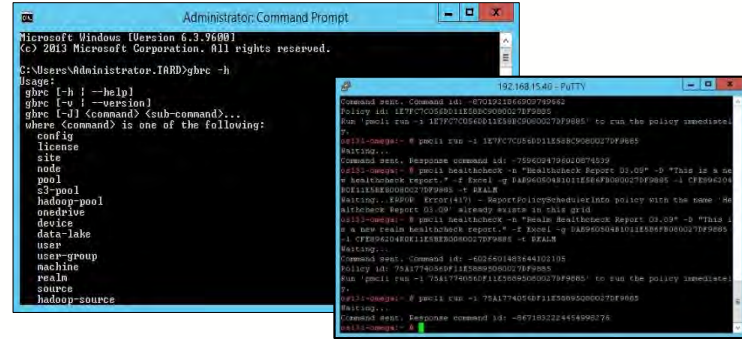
Administrator: Command Prompt

Microsoft Windows [Version 6.3.9600]
(c) 2013 Microsoft Corporation. All rights reserved.

C:\Users\Administrator.IARD>gbrc -h
Usage:
gbrc [-h | --help]
gbrc [-v | --version]
gbrc [-J] <command> <sub-command>...
where <command> is one of the following:
config
license
site
node
pool
s3-pool
hadoop-pool
onedrive
device
data-lake
user
user-group
machine
realm
source
hadoop-source

192.168.15.40 - PuTTY

Command sent. Command id: -6701921866909749662
Policy id: 1E7FC7C056D011E5BBC9080027BF9885
Run 'pmcli run -i 1E7FC7C056D011E5BBC9080027BF9885' to run the policy immediatel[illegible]
os131-omega:~ # pmcli run -i 1E7FC7C056D011E5BBC9080027BF9885
Waiting...
Command sent. Response command id: -7596024796020874539
os131-omega:~ # pmcli healthcheck -n "Healthcheck Report 03.09" -D "This is a ne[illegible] healthcheck report." -f Excel -g 8AE96050481011E5B6FB080027BF9885 -i CFEB9420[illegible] 80E11E5BEB0080027BF9885 -t REALM
Waiting...ERROR Error(417) - ReportPolicyScheduleInfo policy with the name 'He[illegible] althcheck Report 03.09' already exists in this grid
os131-omega:~ # pmcli healthcheck -n "Realm Healthcheck Report 03.09" -D "This i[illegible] s a new realm healthcheck report." -f Excel -g 8AE96050481011E5B6FB080027BF9885 -i CFEB9420480E11E5BEB0080027BF9885 -t REALM
Waiting...
Command sent. Command id: -6026601483644102105
Policy id: 75A1774056DF11E5B89508002 7BF9885
Run 'pmcli run -i 75A1774056DF11E5B895080027BF9885' to run the policy immediately.
os131-omega:~ # pmcli run -i 75A1774056DF11E5B895080027BF9885
Waiting...
Command sent. Response command id: -8671032224458998276
os131-omega:~ #